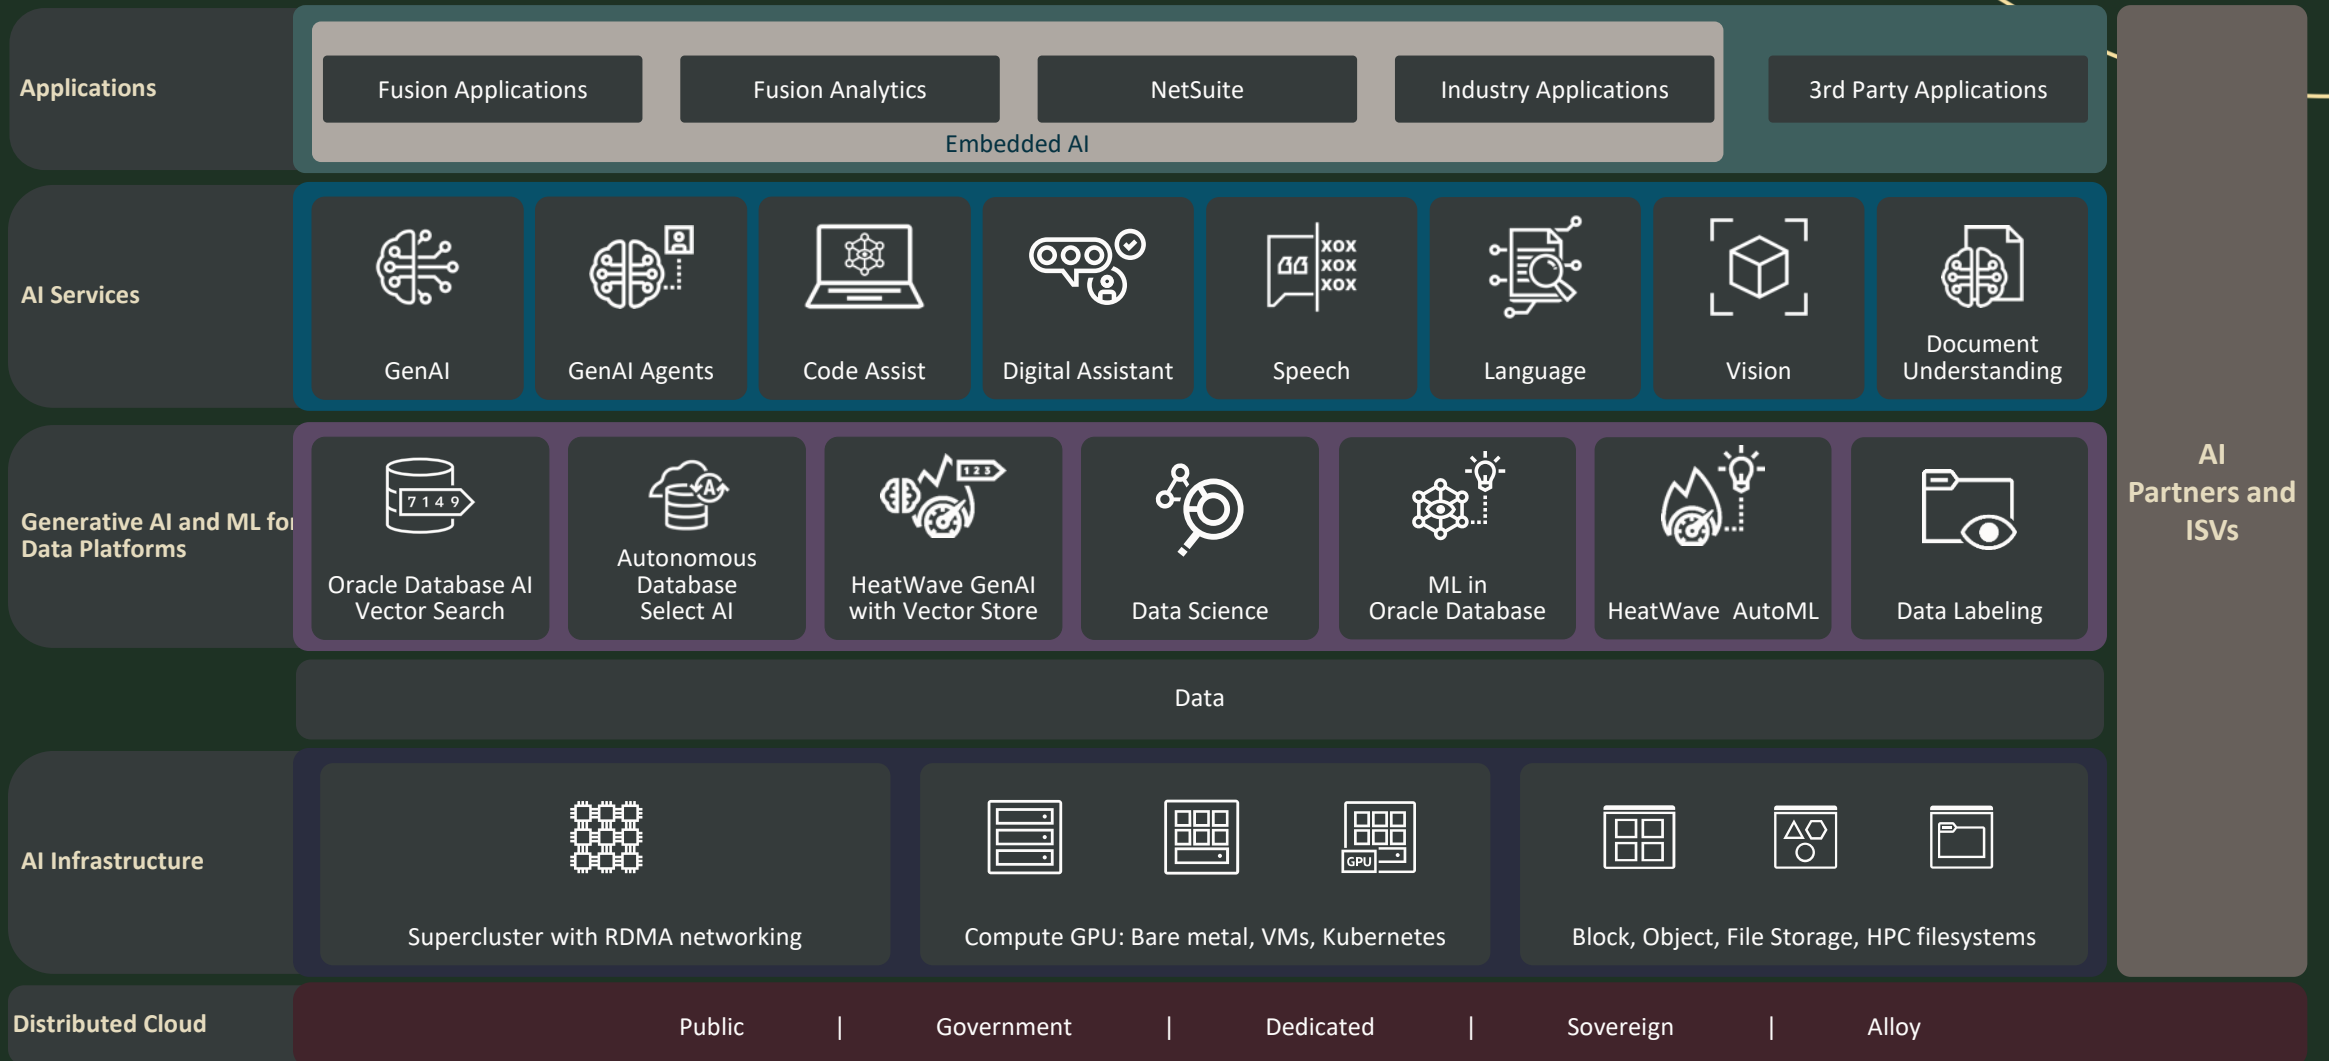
Applications

Fusion Applications

Fusion Analytics

NetSuite

Industry Applications

Embedded AI

3rd Party Applications

AI Services

GenAI

GenAI Agents

Code Assist

Digital Assistant

XOX XOX XOX

Speech

Language

Vision

Document Understanding

Generative AI and ML for Data Platforms

7149

Oracle Database AI Vector Search

Autonomous Database Select AI

123

HeatWave GenAI with Vector Store

Data Science

ML in Oracle Database

HeatWave AutoML

Data Labeling

Data

AI Infrastructure

Supercluster with RDMA networking

GPU

Compute GPU: Bare metal, VMs, Kubernetes

Block, Object, File Storage, HPC filesystems

AI Partners and ISVs

Distributed Cloud

Public | Government | Dedicated | Sovereign | Alloy